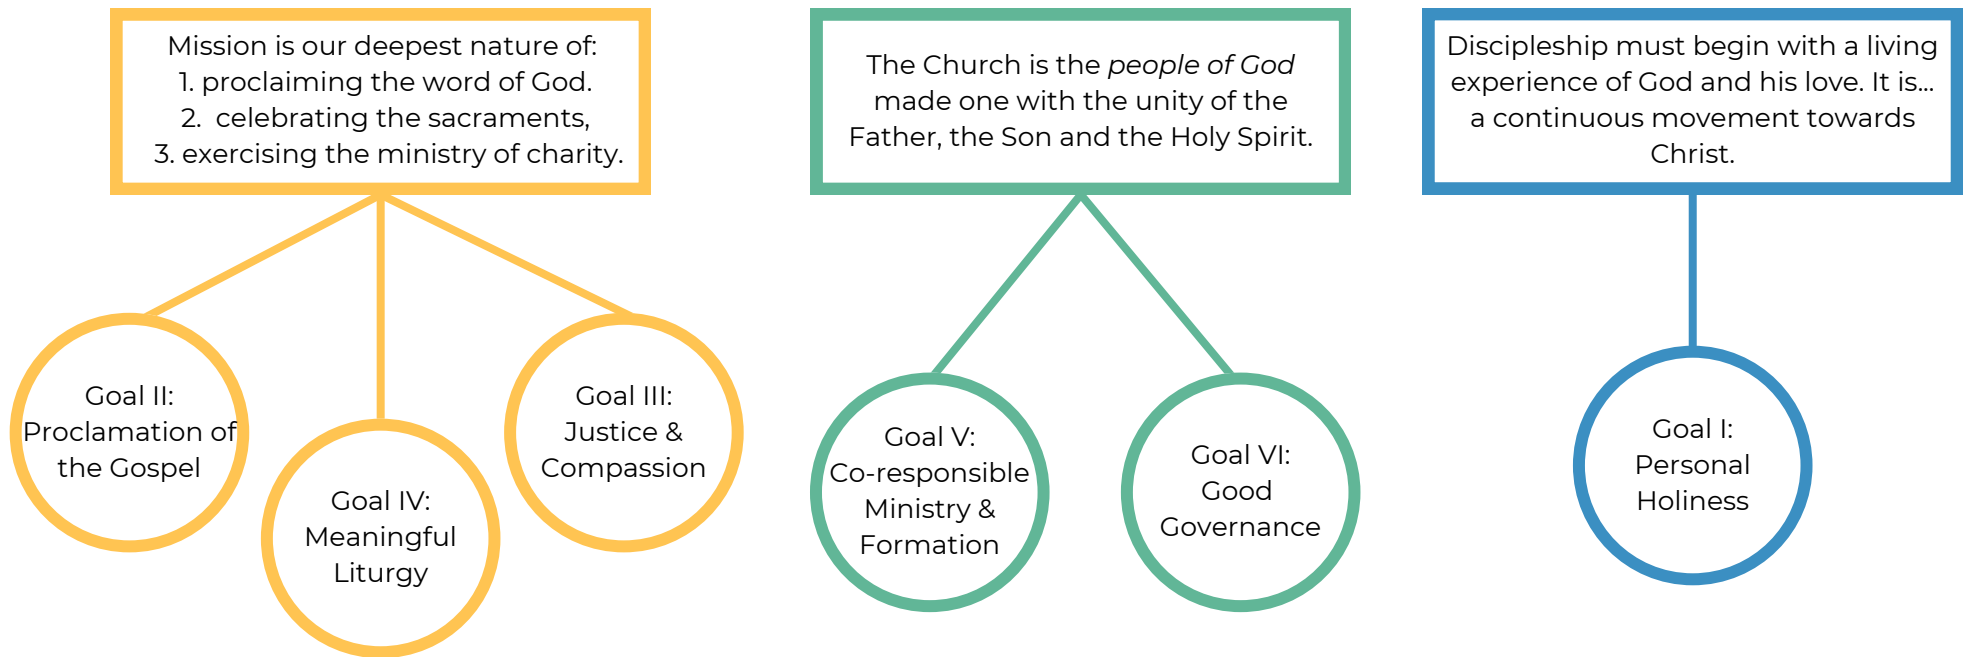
Mission is our deepest nature of:
1. proclaiming the word of God.
2. celebrating the sacraments,
3. exercising the ministry of charity.

Goal II: Proclamation of the Gospel

Goal IV: Meaningful Liturgy

Goal III: Justice & Compassion

The Church is the people of God made one with the unity of the Father, the Son and the Holy Spirit.

Goal V: Co-responsible Ministry & Formation

Goal VI: Good Governance

Discipleship must begin with a living experience of God and his love. It is... a continuous movement towards Christ.

Goal I: Personal Holiness